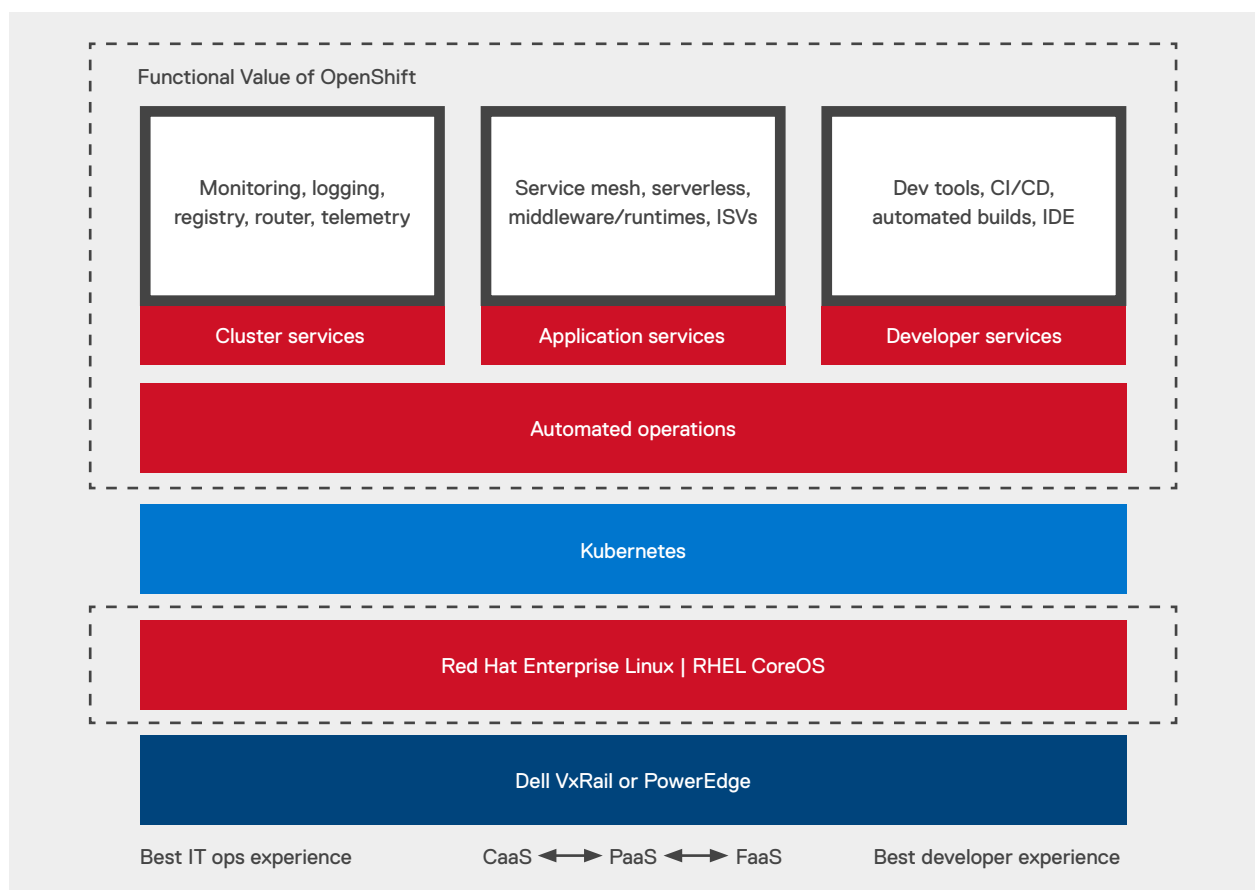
Functional Value of OpenShift

Monitoring, logging, registry, router, telemetry

Cluster services

Service mesh, serverless, middleware/runtimes, ISVs

Application services

Dev tools, CI/CD, automated builds, IDE

Developer services

Automated operations

Kubernetes

Red Hat Enterprise Linux | RHEL CoreOS

Dell VxRail or PowerEdge

Best IT ops experience

CaaS ⟷ PaaS ⟷ FaaS

Best developer experience